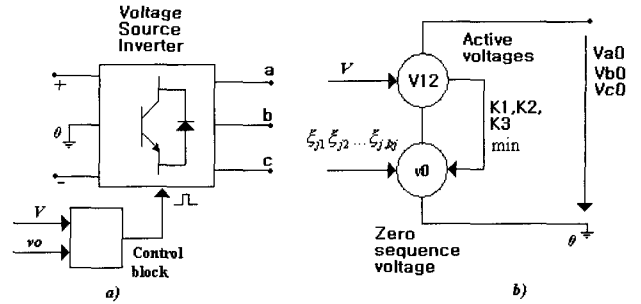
Voltage Source Inverter

+

$\theta$

-

a

b

c

$V$

$vo$

Control block

a)

$V$

V12

Active voltages

K1,K2, K3

min

$\xi_{j1}\,\xi_{j2}\cdots\xi_{jkj}$

v0

Zero sequence voltage

Va0
Vb0
Vc0

$\theta$

b)